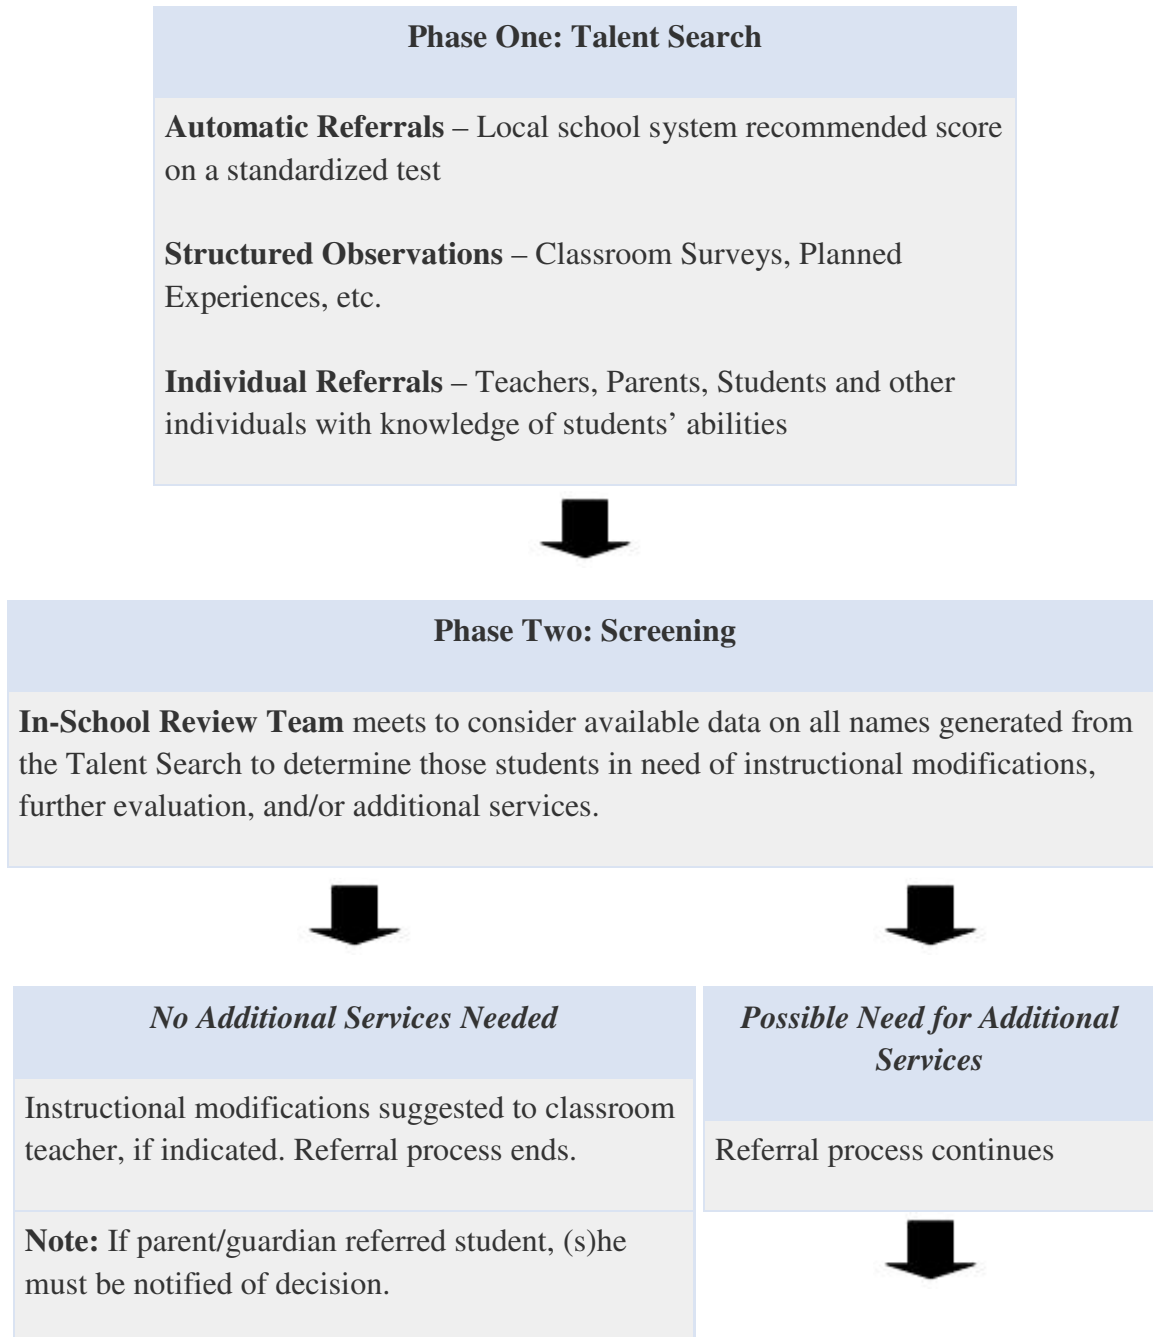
**Phase One: Talent Search**

**Automatic Referrals** – Local school system recommended score on a standardized test

**Structured Observations** – Classroom Surveys, Planned Experiences, etc.

**Individual Referrals** – Teachers, Parents, Students and other individuals with knowledge of students' abilities

**Phase Two: Screening**

**In-School Review Team** meets to consider available data on all names generated from the Talent Search to determine those students in need of instructional modifications, further evaluation, and/or additional services.

*No Additional Services Needed*

Instructional modifications suggested to classroom teacher, if indicated. Referral process ends.

**Note:** If parent/guardian referred student, (s)he must be notified of decision.

*Possible Need for Additional Services*

Referral process continues